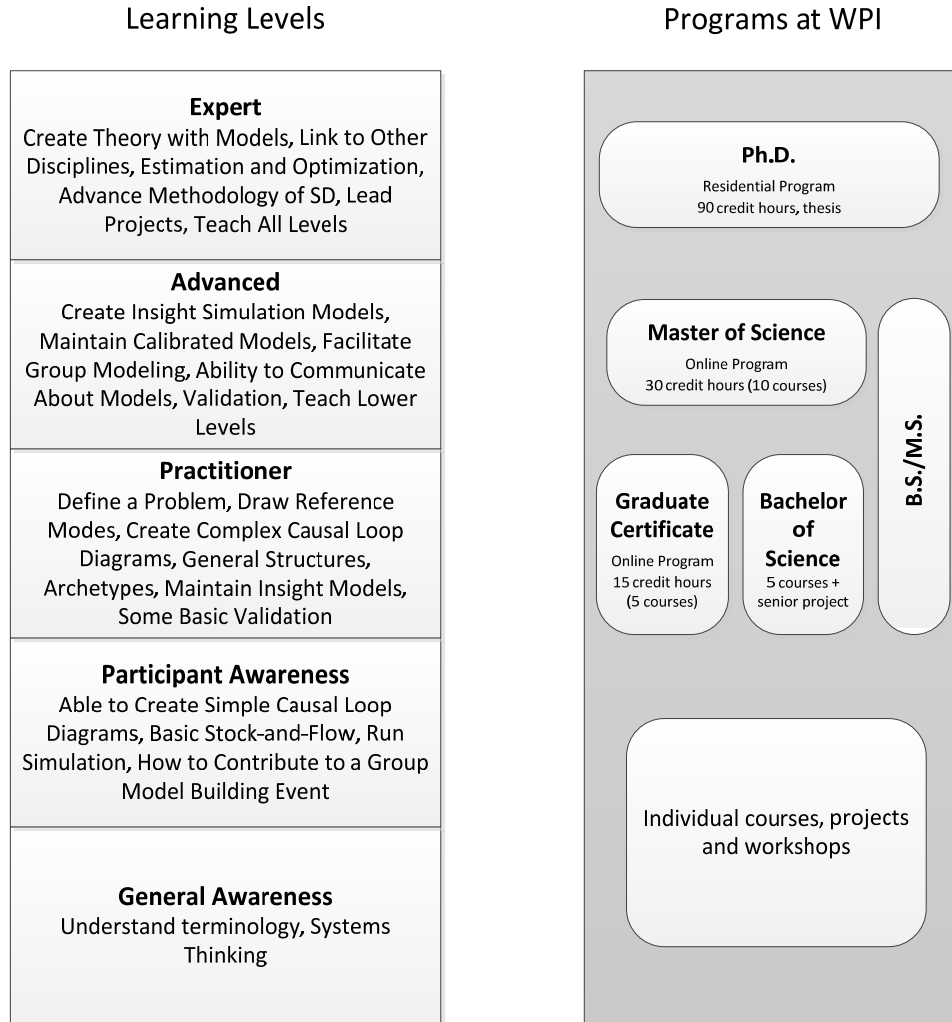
Learning Levels

Programs at WPI

Expert
Create Theory with Models, Link to Other Disciplines, Estimation and Optimization, Advance Methodology of SD, Lead Projects, Teach All Levels

Advanced
Create Insight Simulation Models, Maintain Calibrated Models, Facilitate Group Modeling, Ability to Communicate About Models, Validation, Teach Lower Levels

Practitioner
Define a Problem, Draw Reference Modes, Create Complex Causal Loop Diagrams, General Structures, Archetypes, Maintain Insight Models, Some Basic Validation

Participant Awareness
Able to Create Simple Causal Loop Diagrams, Basic Stock-and-Flow, Run Simulation, How to Contribute to a Group Model Building Event

General Awareness
Understand terminology, Systems Thinking

Ph.D.
Residential Program
90 credit hours, thesis

Master of Science
Online Program
30 credit hours (10 courses)

B.S./M.S.

Graduate Certificate
Online Program
15 credit hours
(5 courses)

Bachelor of Science
5 courses +
senior project

Individual courses, projects and workshops